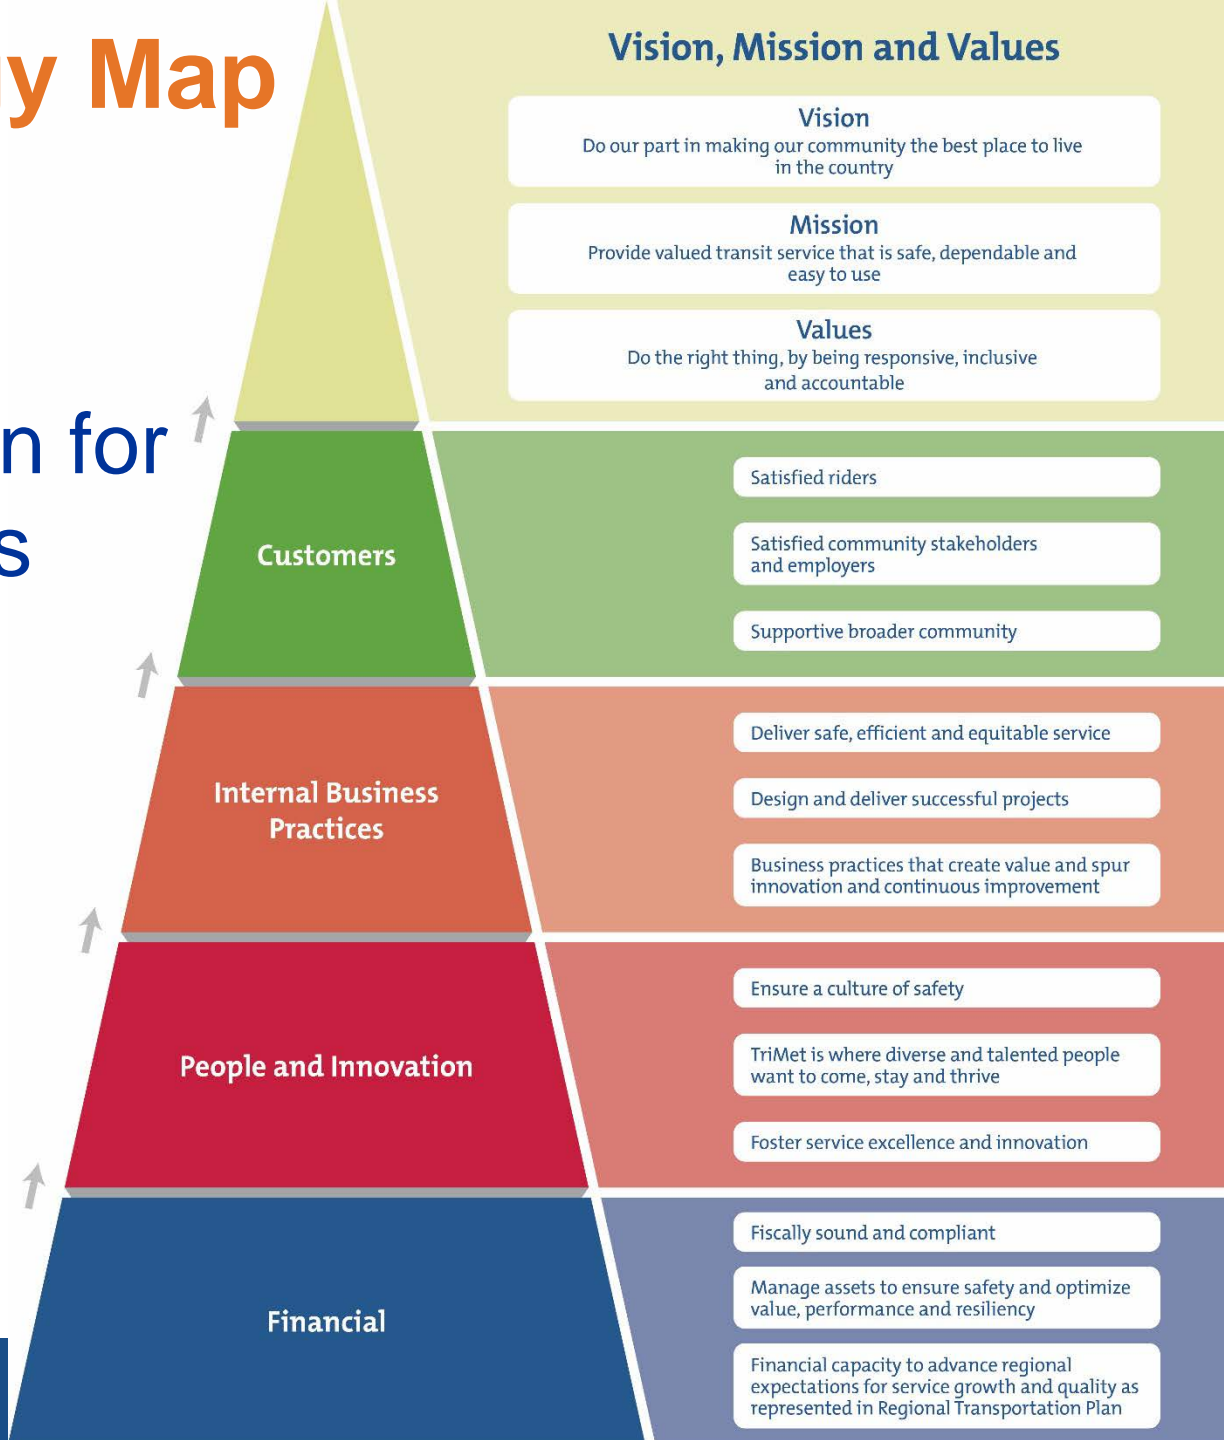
y Map

n for
s

Vision, Mission and Values

Vision
Do our part in making our community the best place to live in the country

Mission
Provide valued transit service that is safe, dependable and easy to use

Values
Do the right thing, by being responsive, inclusive and accountable

Customers

Satisfied riders

Satisfied community stakeholders and employers

Supportive broader community

Internal Business Practices

Deliver safe, efficient and equitable service

Design and deliver successful projects

Business practices that create value and spur innovation and continuous improvement

People and Innovation

Ensure a culture of safety

TriMet is where diverse and talented people want to come, stay and thrive

Foster service excellence and innovation

Financial

Fiscally sound and compliant

Manage assets to ensure safety and optimize value, performance and resiliency

Financial capacity to advance regional expectations for service growth and quality as represented in Regional Transportation Plan